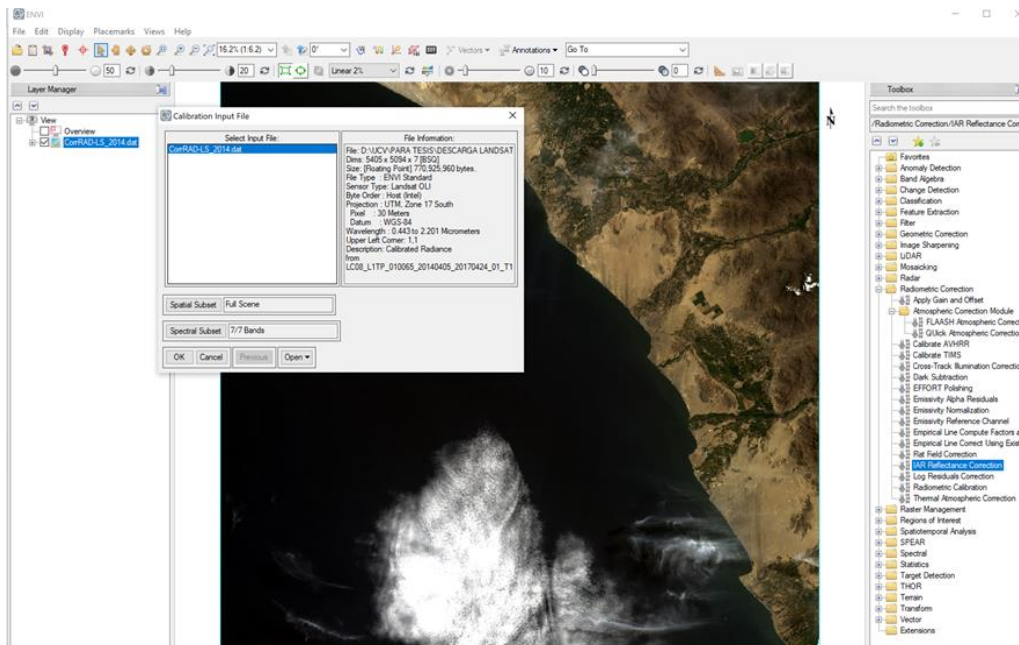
ENVI

File Edit Display Placemarks Views Help

16.2% (1:6.2) 0° Vectors Annotations Go To

50 20 Linear 2% 10 0

Layer Manager

View
Overview
CorrRAD-LS_2014.dat

Calibration Input File

Select Input File:
CorrRAD-LS_2014.dat

File Information:
File: D:\UCV\PARA TESIS\DESCARGA LANDSAT
Dims: 5405 x 5094 x 7 [BSQ]
Size: [Floating Point] 770,925,960 bytes.
File Type : ENVI Standard
Sensor Type: Landsat OLI
Byte Order : Host (Intel)
Projection : UTM, Zone 17 South
Pixel : 30 Meters
Datum : WGS-84
Wavelength : 0.443 to 2.201 Micrometers
Upper Left Corner: 1,1
Description: Calibrated Radiance
from
LC08_L1TP_010065_20140405_20170424_01_T1

Spatial Subset Full Scene

Spectral Subset 7/7 Bands

OK Cancel Previous Open

N

Toolbox

Search the toolbox

/Radiometric Correction/IAR Reflectance Cor

Favorites
Anomaly Detection
Band Algebra
Change Detection
Classification
Feature Extraction
Filter
Geometric Correction
Image Sharpening
LiDAR
Mosaicking
Radar
Radiometric Correction
Apply Gain and Offset
Atmospheric Correction Module
FLAASH Atmospheric Correct
QUick Atmospheric Correctio
Calibrate AVHRR
Calibrate TIMS
Cross-Track Illumination Correctio
Dark Subtraction
EFFORT Polishing
Emissivity Alpha Residuals
Emissivity Normalization
Emissivity Reference Channel
Empirical Line Compute Factors a
Empirical Line Correct Using Exis
Flat Field Correction
IAR Reflectance Correction
Log Residuals Correction
Radiometric Calibration
Thermal Atmospheric Correction
Raster Management
Regions of Interest
Spatiotemporal Analysis
SPEAR
Spectral
Statistics
Target Detection
THOR
Terrain
Transform
Vector
Extensions